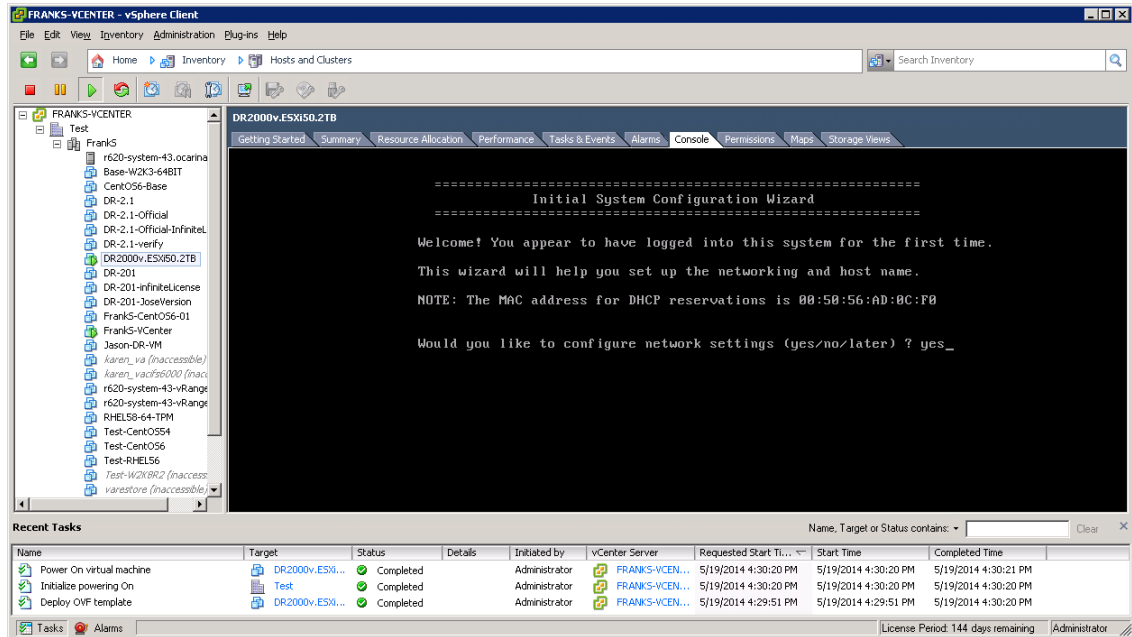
FRANKS-VCENTER - vSphere Client

File Edit View Inventory Administration Plug-ins Help

Home Inventory Hosts and Clusters

Search Inventory

FRANKS-VCENTER
Test
FrankS
r620-system-43.ocarina
Base-W2K3-64BIT
CentOS6-Base
DR-2.1
DR-2.1-Official
DR-2.1-Official-InfiniteL
DR-2.1-verify
DR2000v.ESXi50.2TB
DR-201
DR-201-infiniteLicense
DR-201-JoseVersion
FrankS-CentOS6-01
FrankS-VCenter
Jason-DR-VM
karen_va (inaccessible)
karen_vacifs6000 (inacc
r620-system-43-vRange
r620-system-43-vRange
RHEL58-64-TPM
Test-CentOS54
Test-CentOS6
Test-RHEL56
Test-W2K8R2 (inaccess
varestore (inaccessible)

DR2000v.ESXi50.2TB

Getting Started Summary Resource Allocation Performance Tasks & Events Alarms Console Permissions Maps Storage Views

==========================================================
Initial System Configuration Wizard
==========================================================

Welcome! You appear to have logged into this system for the first time.

This wizard will help you set up the networking and host name.

NOTE: The MAC address for DHCP reservations is 00:50:56:AD:0C:F0

Would you like to configure network settings (yes/no/later) ? yes_

Recent Tasks

Name, Target or Status contains: Clear

| Name | Target | Status | Details | Initiated by | vCenter Server | Requested Start Ti... | Start Time | Completed Time |
|---|---|---|---|---|---|---|---|---|
| Power On virtual machine | DR2000v.ESXi... | Completed | | Administrator | FRANKS-VCEN... | 5/19/2014 4:30:20 PM | 5/19/2014 4:30:20 PM | 5/19/2014 4:30:21 PM |
| Initialize powering On | Test | Completed | | Administrator | FRANKS-VCEN... | 5/19/2014 4:30:20 PM | 5/19/2014 4:30:20 PM | 5/19/2014 4:30:20 PM |
| Deploy OVF template | DR2000v.ESXi... | Completed | | Administrator | FRANKS-VCEN... | 5/19/2014 4:29:51 PM | 5/19/2014 4:29:51 PM | 5/19/2014 4:30:20 PM |

Tasks Alarms License Period: 144 days remaining Administrator